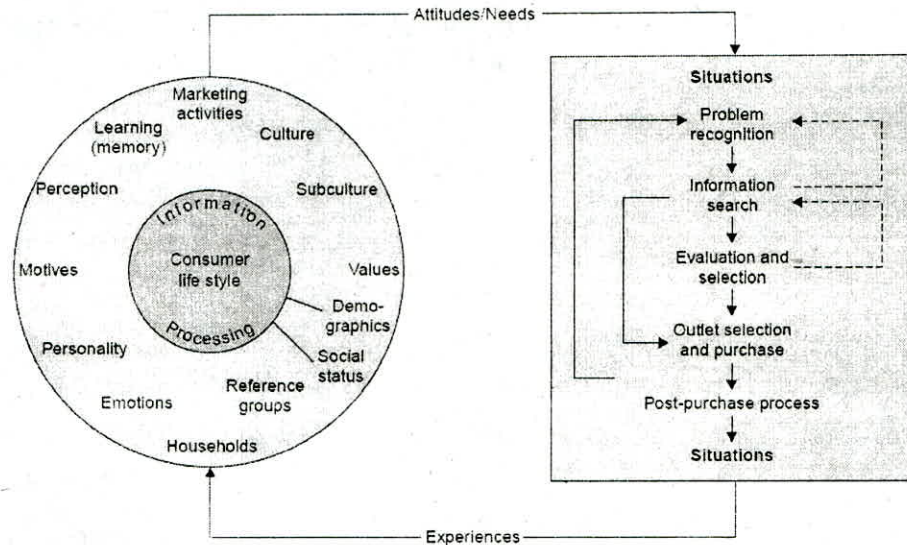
Attitudes/Needs

Marketing activities
Learning (memory)
Culture
Perception
Subculture
Information
Consumer life style
Processing
Motives
Values
Demographics
Personality
Social status
Reference groups
Emotions
Households

Situations
Problem recognition
Information search
Evaluation and selection
Outlet selection and purchase
Post-purchase process
Situations

Experiences